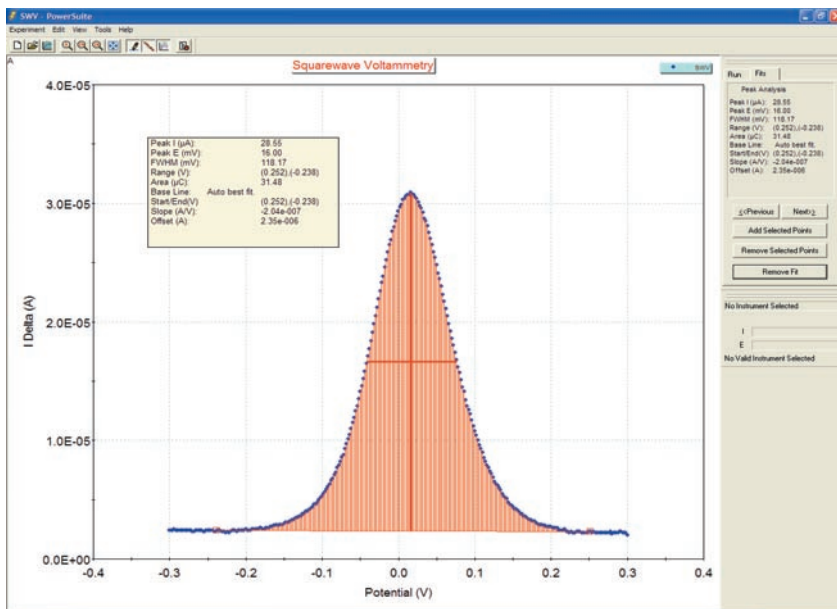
SWV - PowerSuite
Experiment Edit View Tools Help

A

Squarewave Voltammetry

SWV

| | |
|---|---|
| Peak I (µA): | 28.55 |
| Peak E (mV): | 16.00 |
| FWHM (mV): | 118.17 |
| Range (V): | (0.252),(-0.238) |
| Area (µC): | 31.48 |
| Base Line: | Auto best fit. |
| Start/End(V) | (0.252),(-0.238) |
| Slope (A/V): | -2.04e-007 |
| Offset (A): | 2.35e-006 |

4.0E-05
3.0E-05
2.0E-05
1.0E-05
0.0E+00

I Delta (A)

-0.4 -0.3 -0.2 -0.1 0 0.1 0.2 0.3 0.4

Potential (V)

Run Fits

Peak Analysis

Peak I (µA): 28.55
Peak E (mV): 16.00
FWHM (mV): 118.17
Range (V): (0.252),(-0.238)
Area (µC): 31.48
Base Line: Auto best fit.
Start/End(V) (0.252),(-0.238)
Slope (A/V): -2.04e-007
Offset (A): 2.35e-006

<<Previous
Next>>
Add Selected Points
Remove Selected Points
Remove Fit

No Instrument Selected

I
E

No Valid Instrument Selected